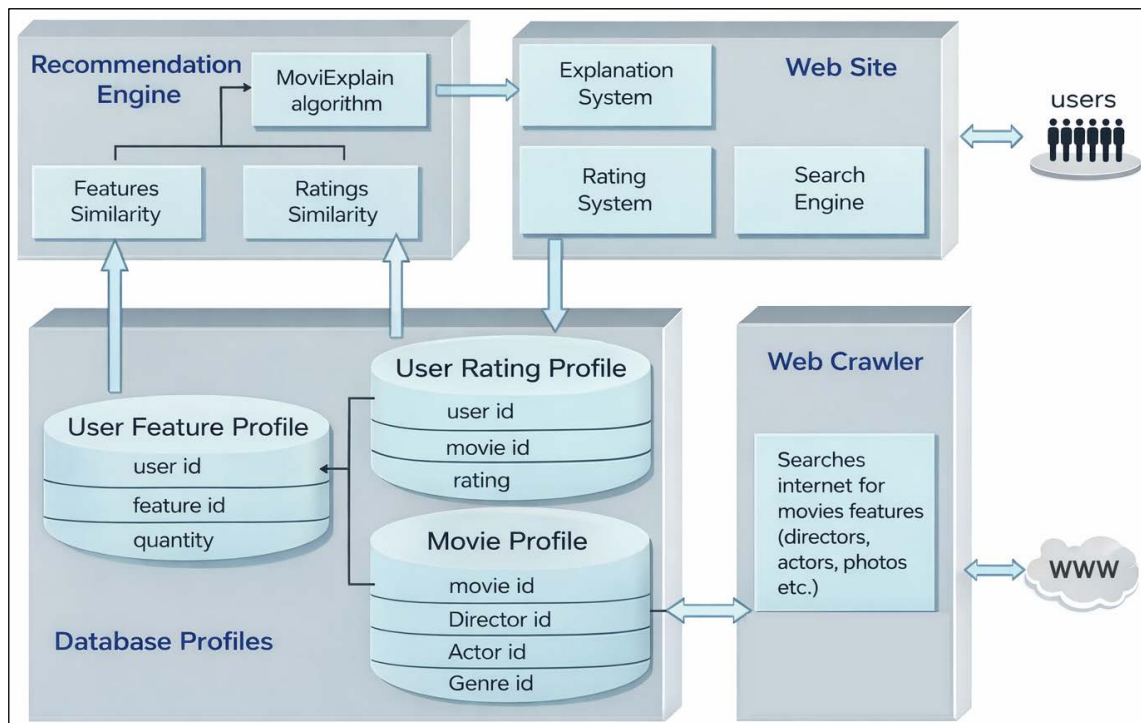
Recommendation Engine

MoviExplain algorithm

Features Similarity

Ratings Similarity

Explanation System

Web Site

Rating System

Search Engine

users

User Rating Profile

user id

movie id

rating

User Feature Profile

user id

feature id

quantity

Movie Profile

movie id

Director id

Actor id

Genre id

Database Profiles

Web Crawler

Searches internet for movies features (directors, actors, photos etc.)

WWW